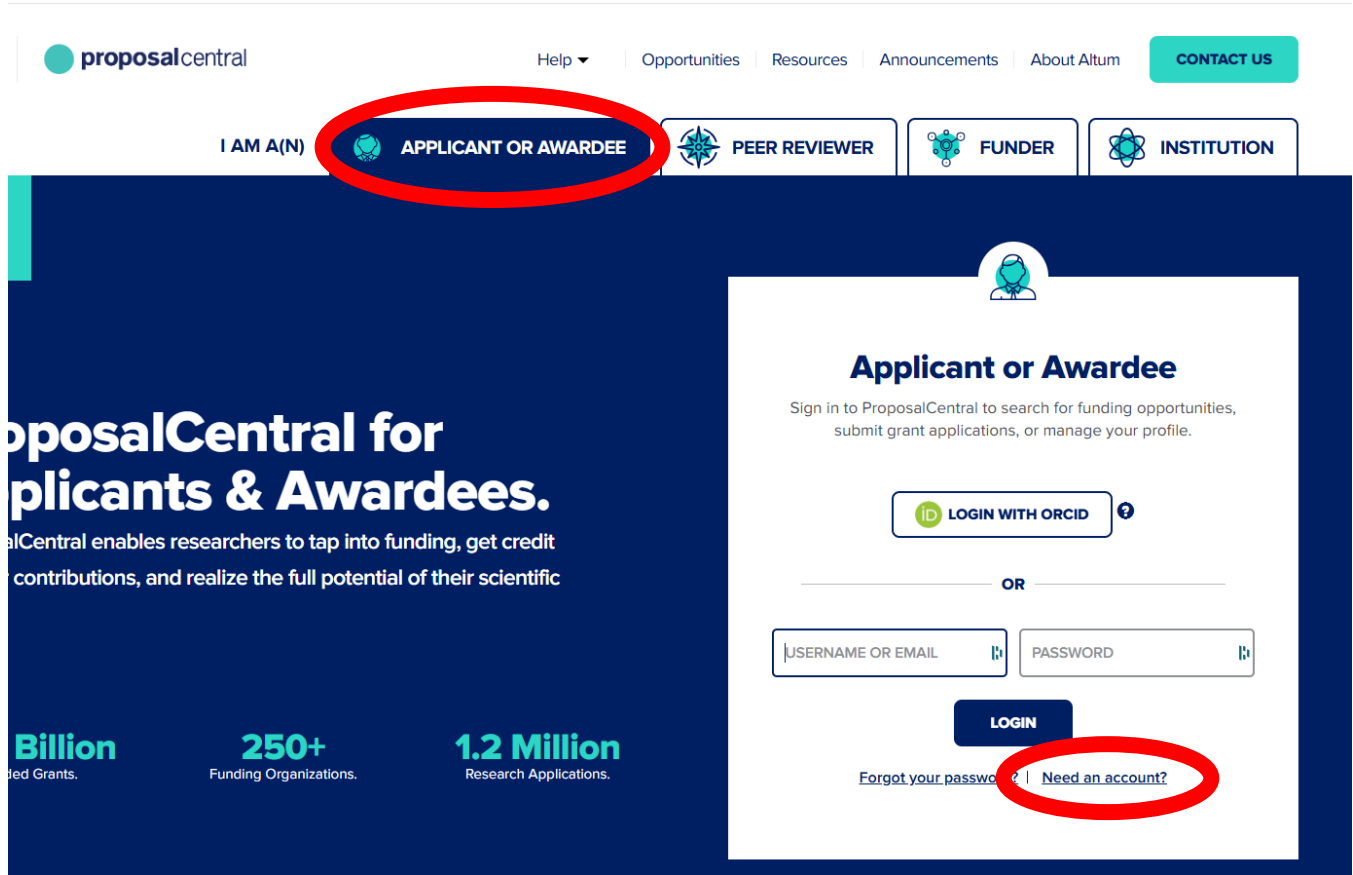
proposalcentral

Help | Opportunities | Resources | Announcements | About Altum

CONTACT US

I AM A(N) APPLICANT OR AWARDEE PEER REVIEWER FUNDER INSTITUTION

oposalCentral for plicants & Awardees.

alCentral enables researchers to tap into funding, get credit contributions, and realize the full potential of their scientific

Billion
ded Grants.

250+
Funding Organizations.

1.2 Million
Research Applications.

Applicant or Awardee

Sign in to ProposalCentral to search for funding opportunities, submit grant applications, or manage your profile.

LOGIN WITH ORCID

OR

USERNAME OR EMAIL

PASSWORD

LOGIN

Forgot your passwo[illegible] | Need an account?